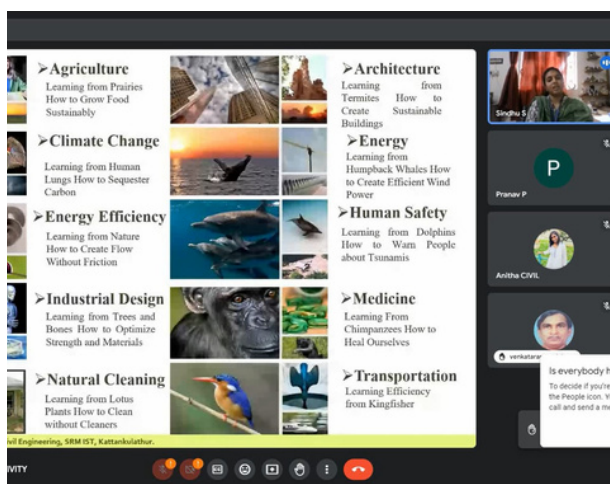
➢Agriculture
Learning from Prairies How to Grow Food Sustainably

➢Climate Change
Learning from Human Lungs How to Sequester Carbon

➢Energy Efficiency
Learning from Nature How to Create Flow Without Friction

➢Industrial Design
Learning from Trees and Bones How to Optimize Strength and Materials

➢Natural Cleaning
Learning from Lotus Plants How to Clean without Cleaners

➢Architecture
Learning from Termites How to Create Sustainable Buildings

➢Energy
Learning from Humpback Whales How to Create Efficient Wind Power

➢Human Safety
Learning from Dolphins How to Warn People about Tsunamis

➢Medicine
Learning From Chimpanzees How to Heal Ourselves

➢Transportation
Learning Efficiency from Kingfisher

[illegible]vil Engineering, SRM IST, Kattankulathur.

Sindhu S

P
Pranav P

Anitha CIVIL

venkataran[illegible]

Is everybody h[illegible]
To decide if you're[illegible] the People icon. Y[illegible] call and send a m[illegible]

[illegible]IVITY